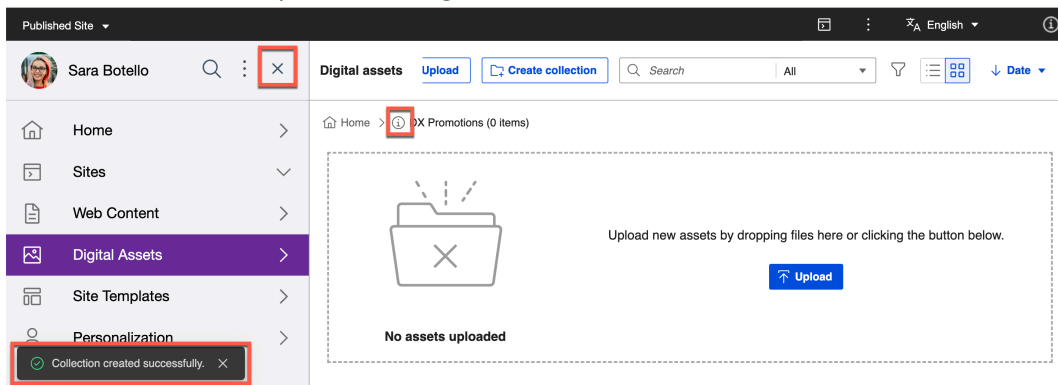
Published Site

English

Sara Botello

Home

Sites

Web Content

Digital Assets

Site Templates

Personalization

Collection created successfully.

Digital assets Upload Create collection Search All

Date

Home > DX Promotions (0 items)

Upload new assets by dropping files here or clicking the button below.

Upload

No assets uploaded